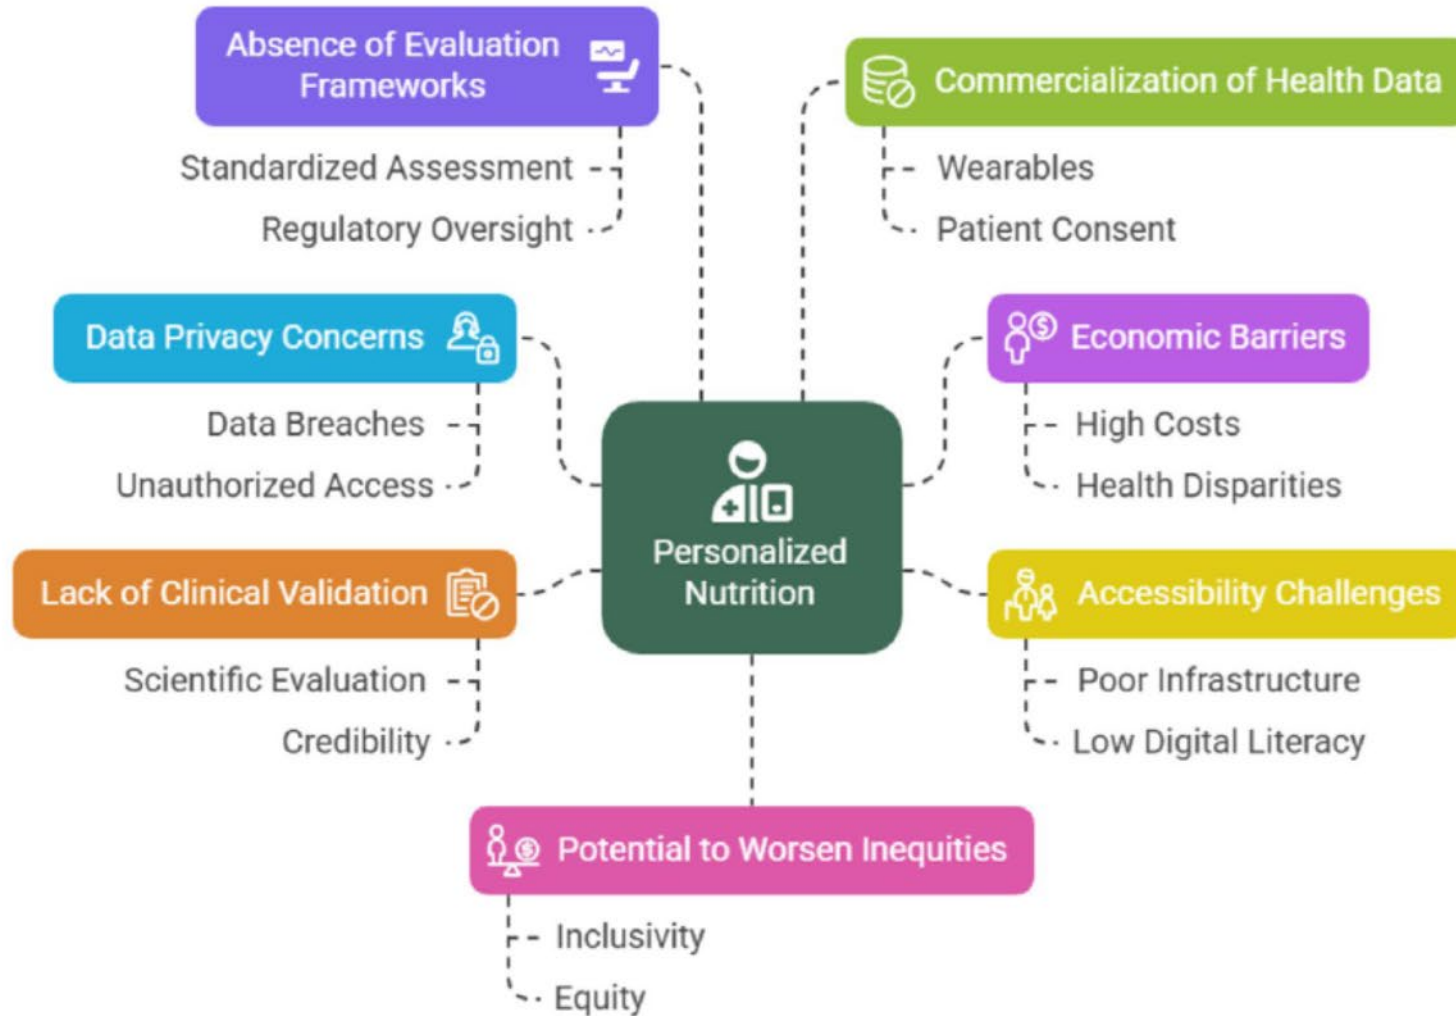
Absence of Evaluation Frameworks

Standardized Assessment

Regulatory Oversight

Commercialization of Health Data

Wearables

Patient Consent

Data Privacy Concerns

Data Breaches

Unauthorized Access

Economic Barriers

High Costs

Health Disparities

Personalized Nutrition

Lack of Clinical Validation

Scientific Evaluation

Credibility

Accessibility Challenges

Poor Infrastructure

Low Digital Literacy

Potential to Worsen Inequities

Inclusivity

Equity